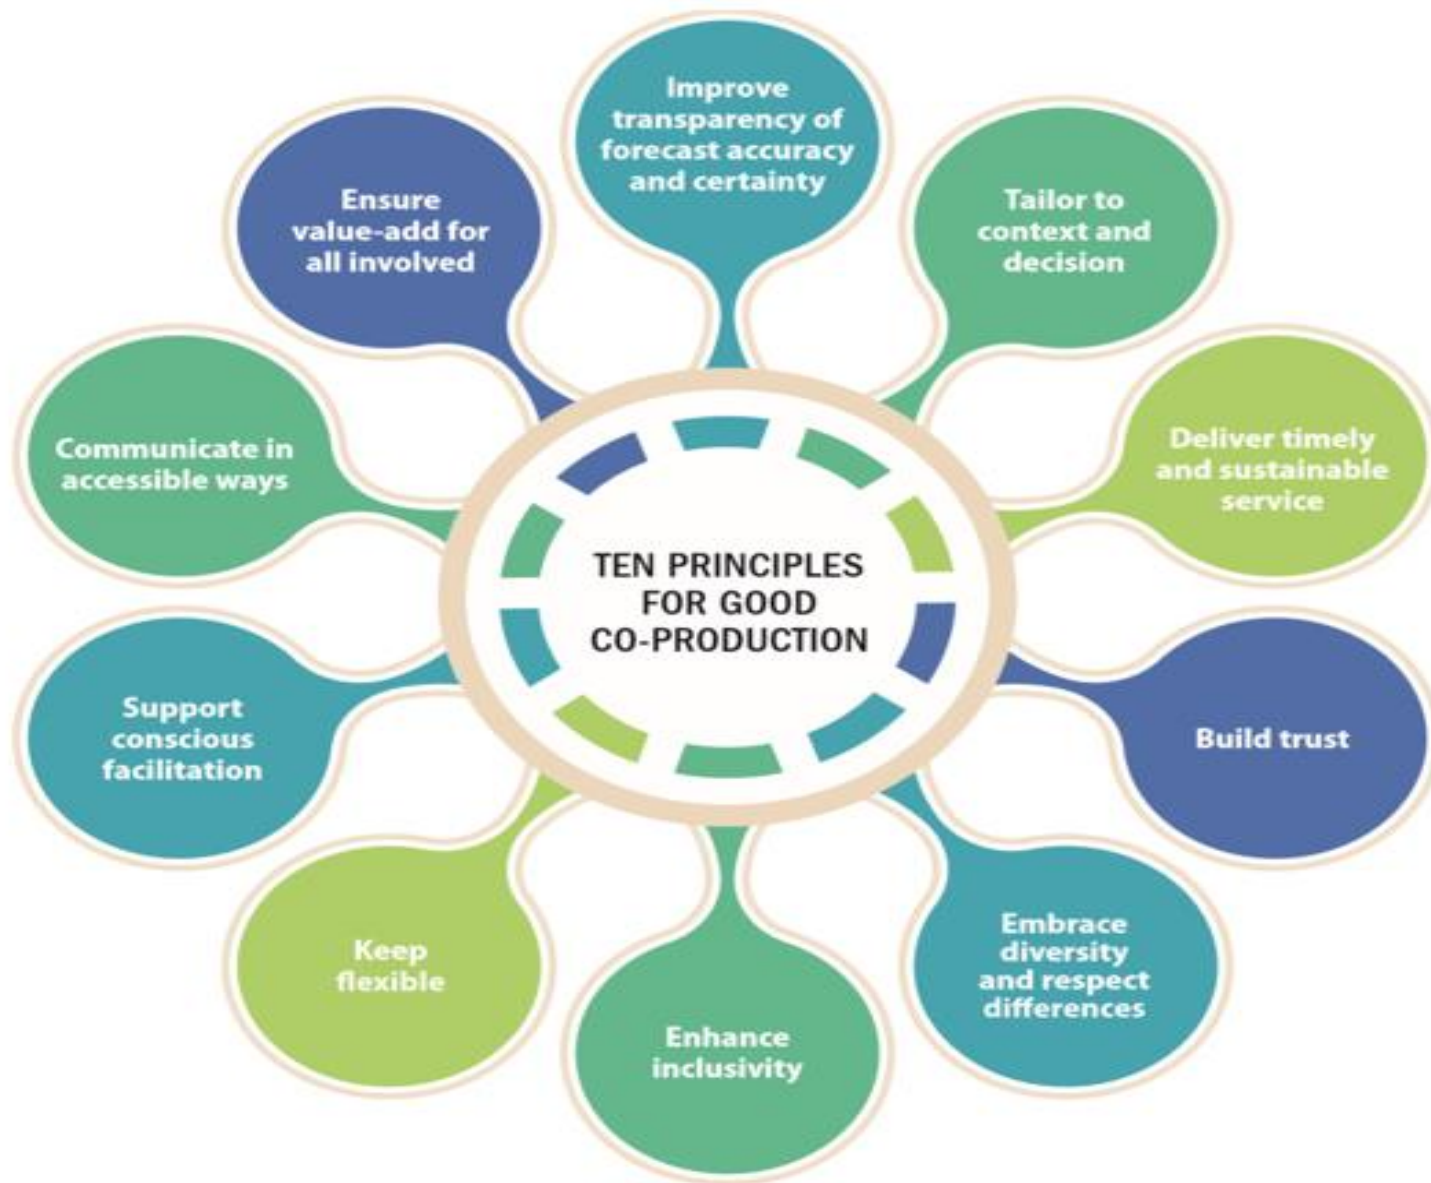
TEN PRINCIPLES FOR GOOD CO-PRODUCTION

Improve transparency of forecast accuracy and certainty

Tailor to context and decision

Deliver timely and sustainable service

Build trust

Embrace diversity and respect differences

Enhance inclusivity

Keep flexible

Support conscious facilitation

Communicate in accessible ways

Ensure value-add for all involved